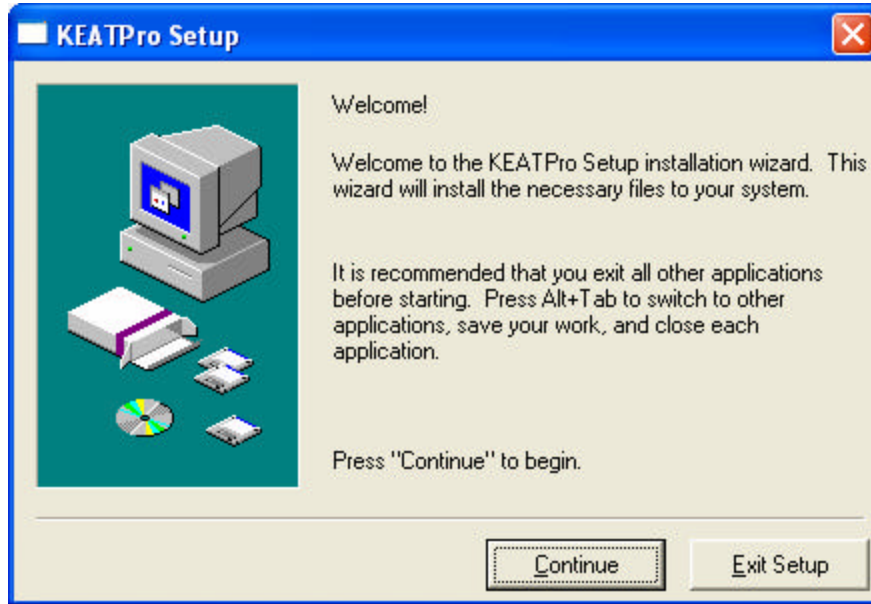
KEATPro Setup

Welcome!

Welcome to the KEATPro Setup installation wizard. This wizard will install the necessary files to your system.

It is recommended that you exit all other applications before starting. Press Alt+Tab to switch to other applications, save your work, and close each application.

Press "Continue" to begin.

Continue

Exit Setup